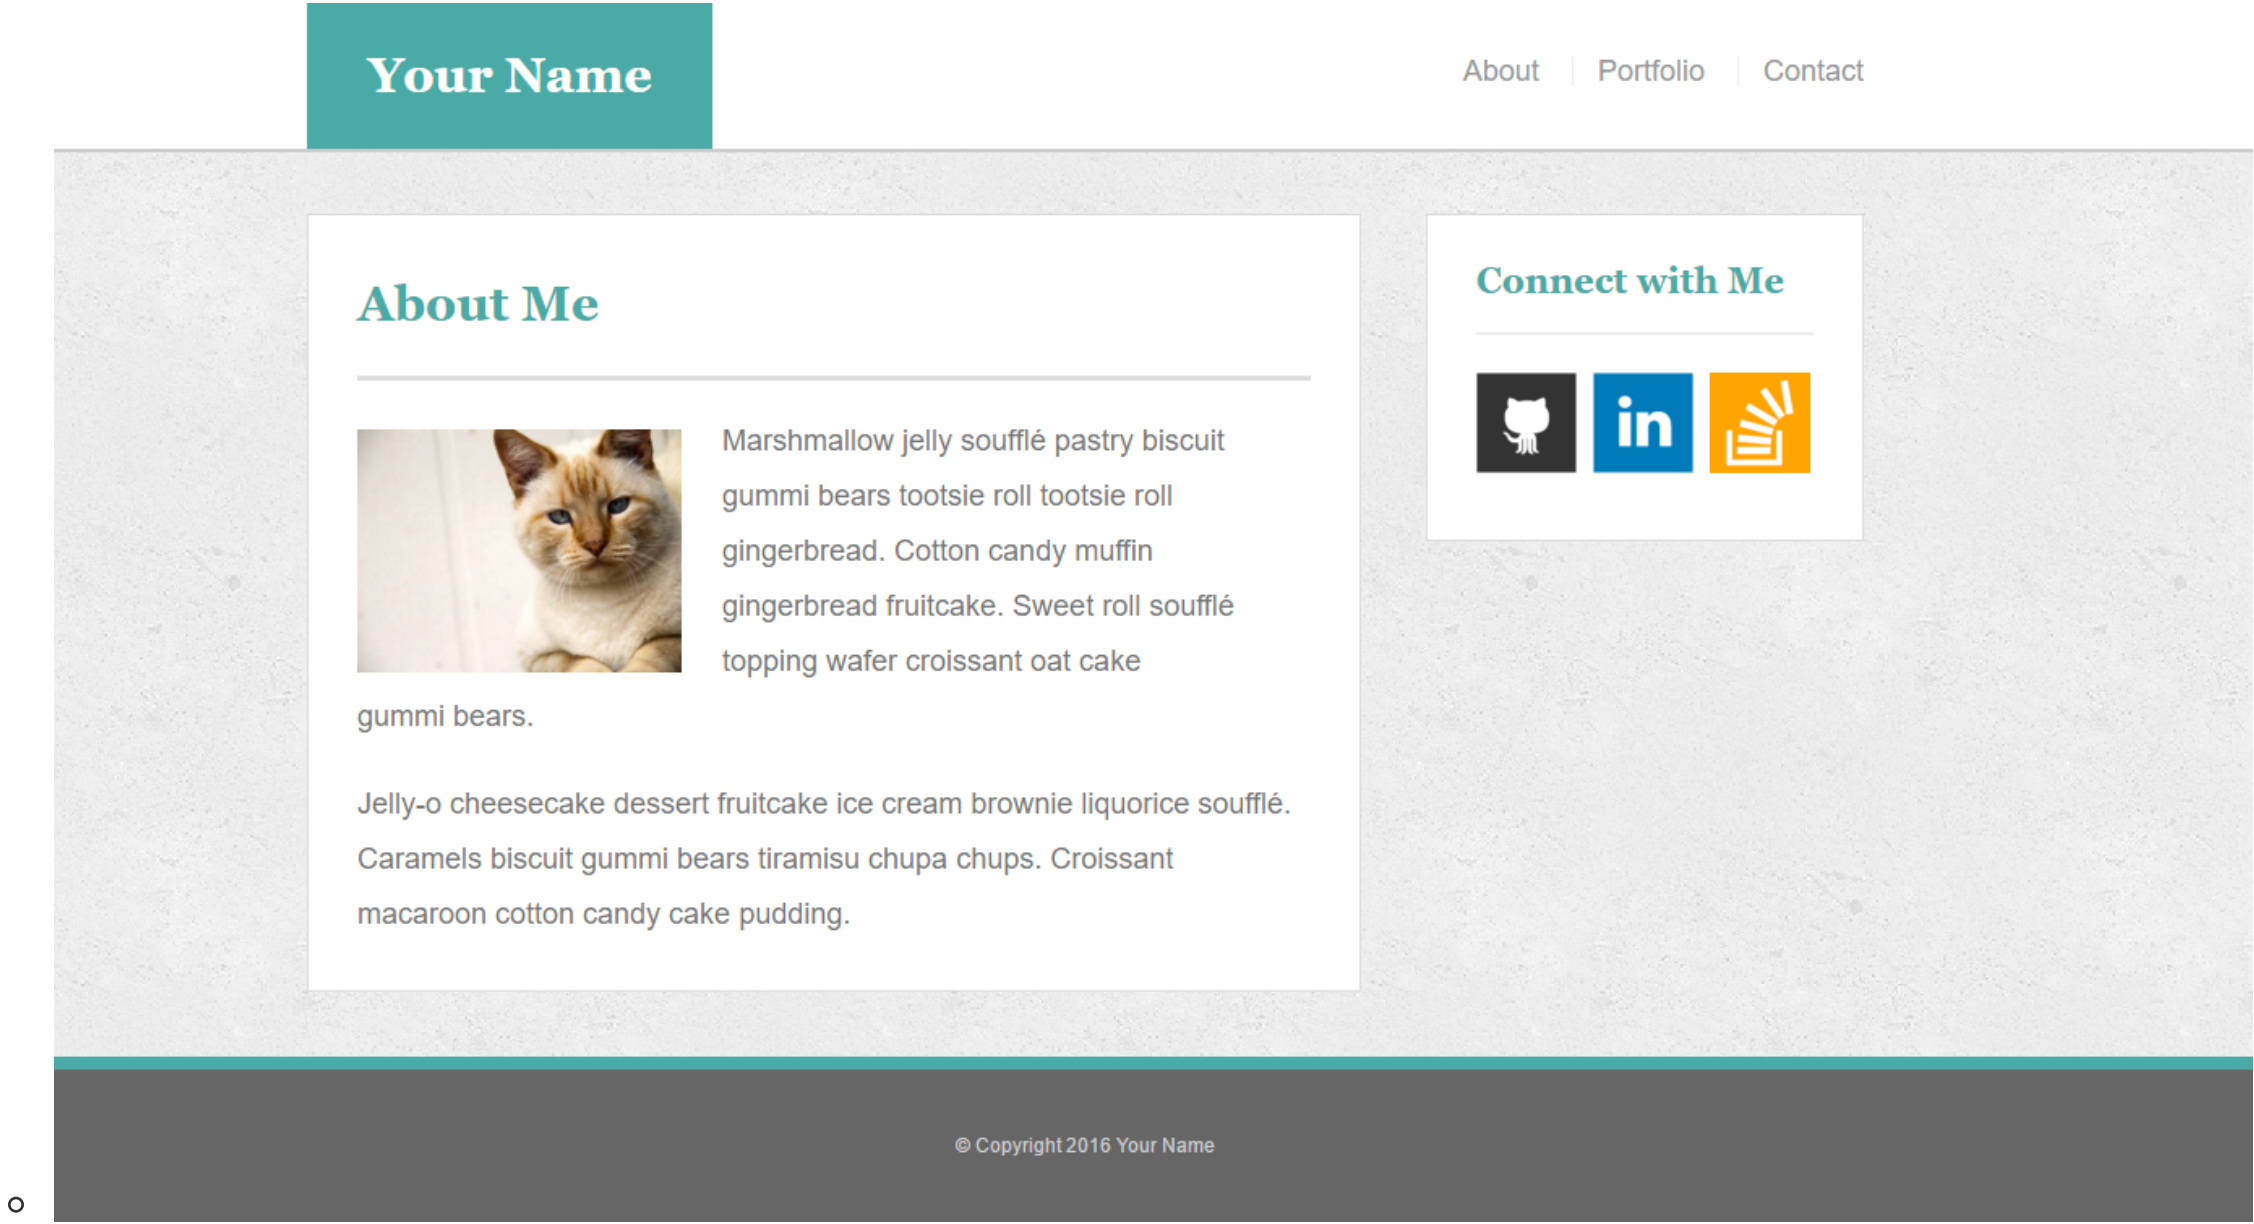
Your Name

About | Portfolio | Contact

About Me

Marshmallow jelly soufflé pastry biscuit gummi bears tootsie roll tootsie roll gingerbread. Cotton candy muffin gingerbread fruitcake. Sweet roll soufflé topping wafer croissant oat cake gummi bears.

Jelly-o cheesecake dessert fruitcake ice cream brownie liquorice soufflé. Caramels biscuit gummi bears tiramisu chupa chups. Croissant macaroon cotton candy cake pudding.

Connect with Me

in

© Copyright 2016 Your Name